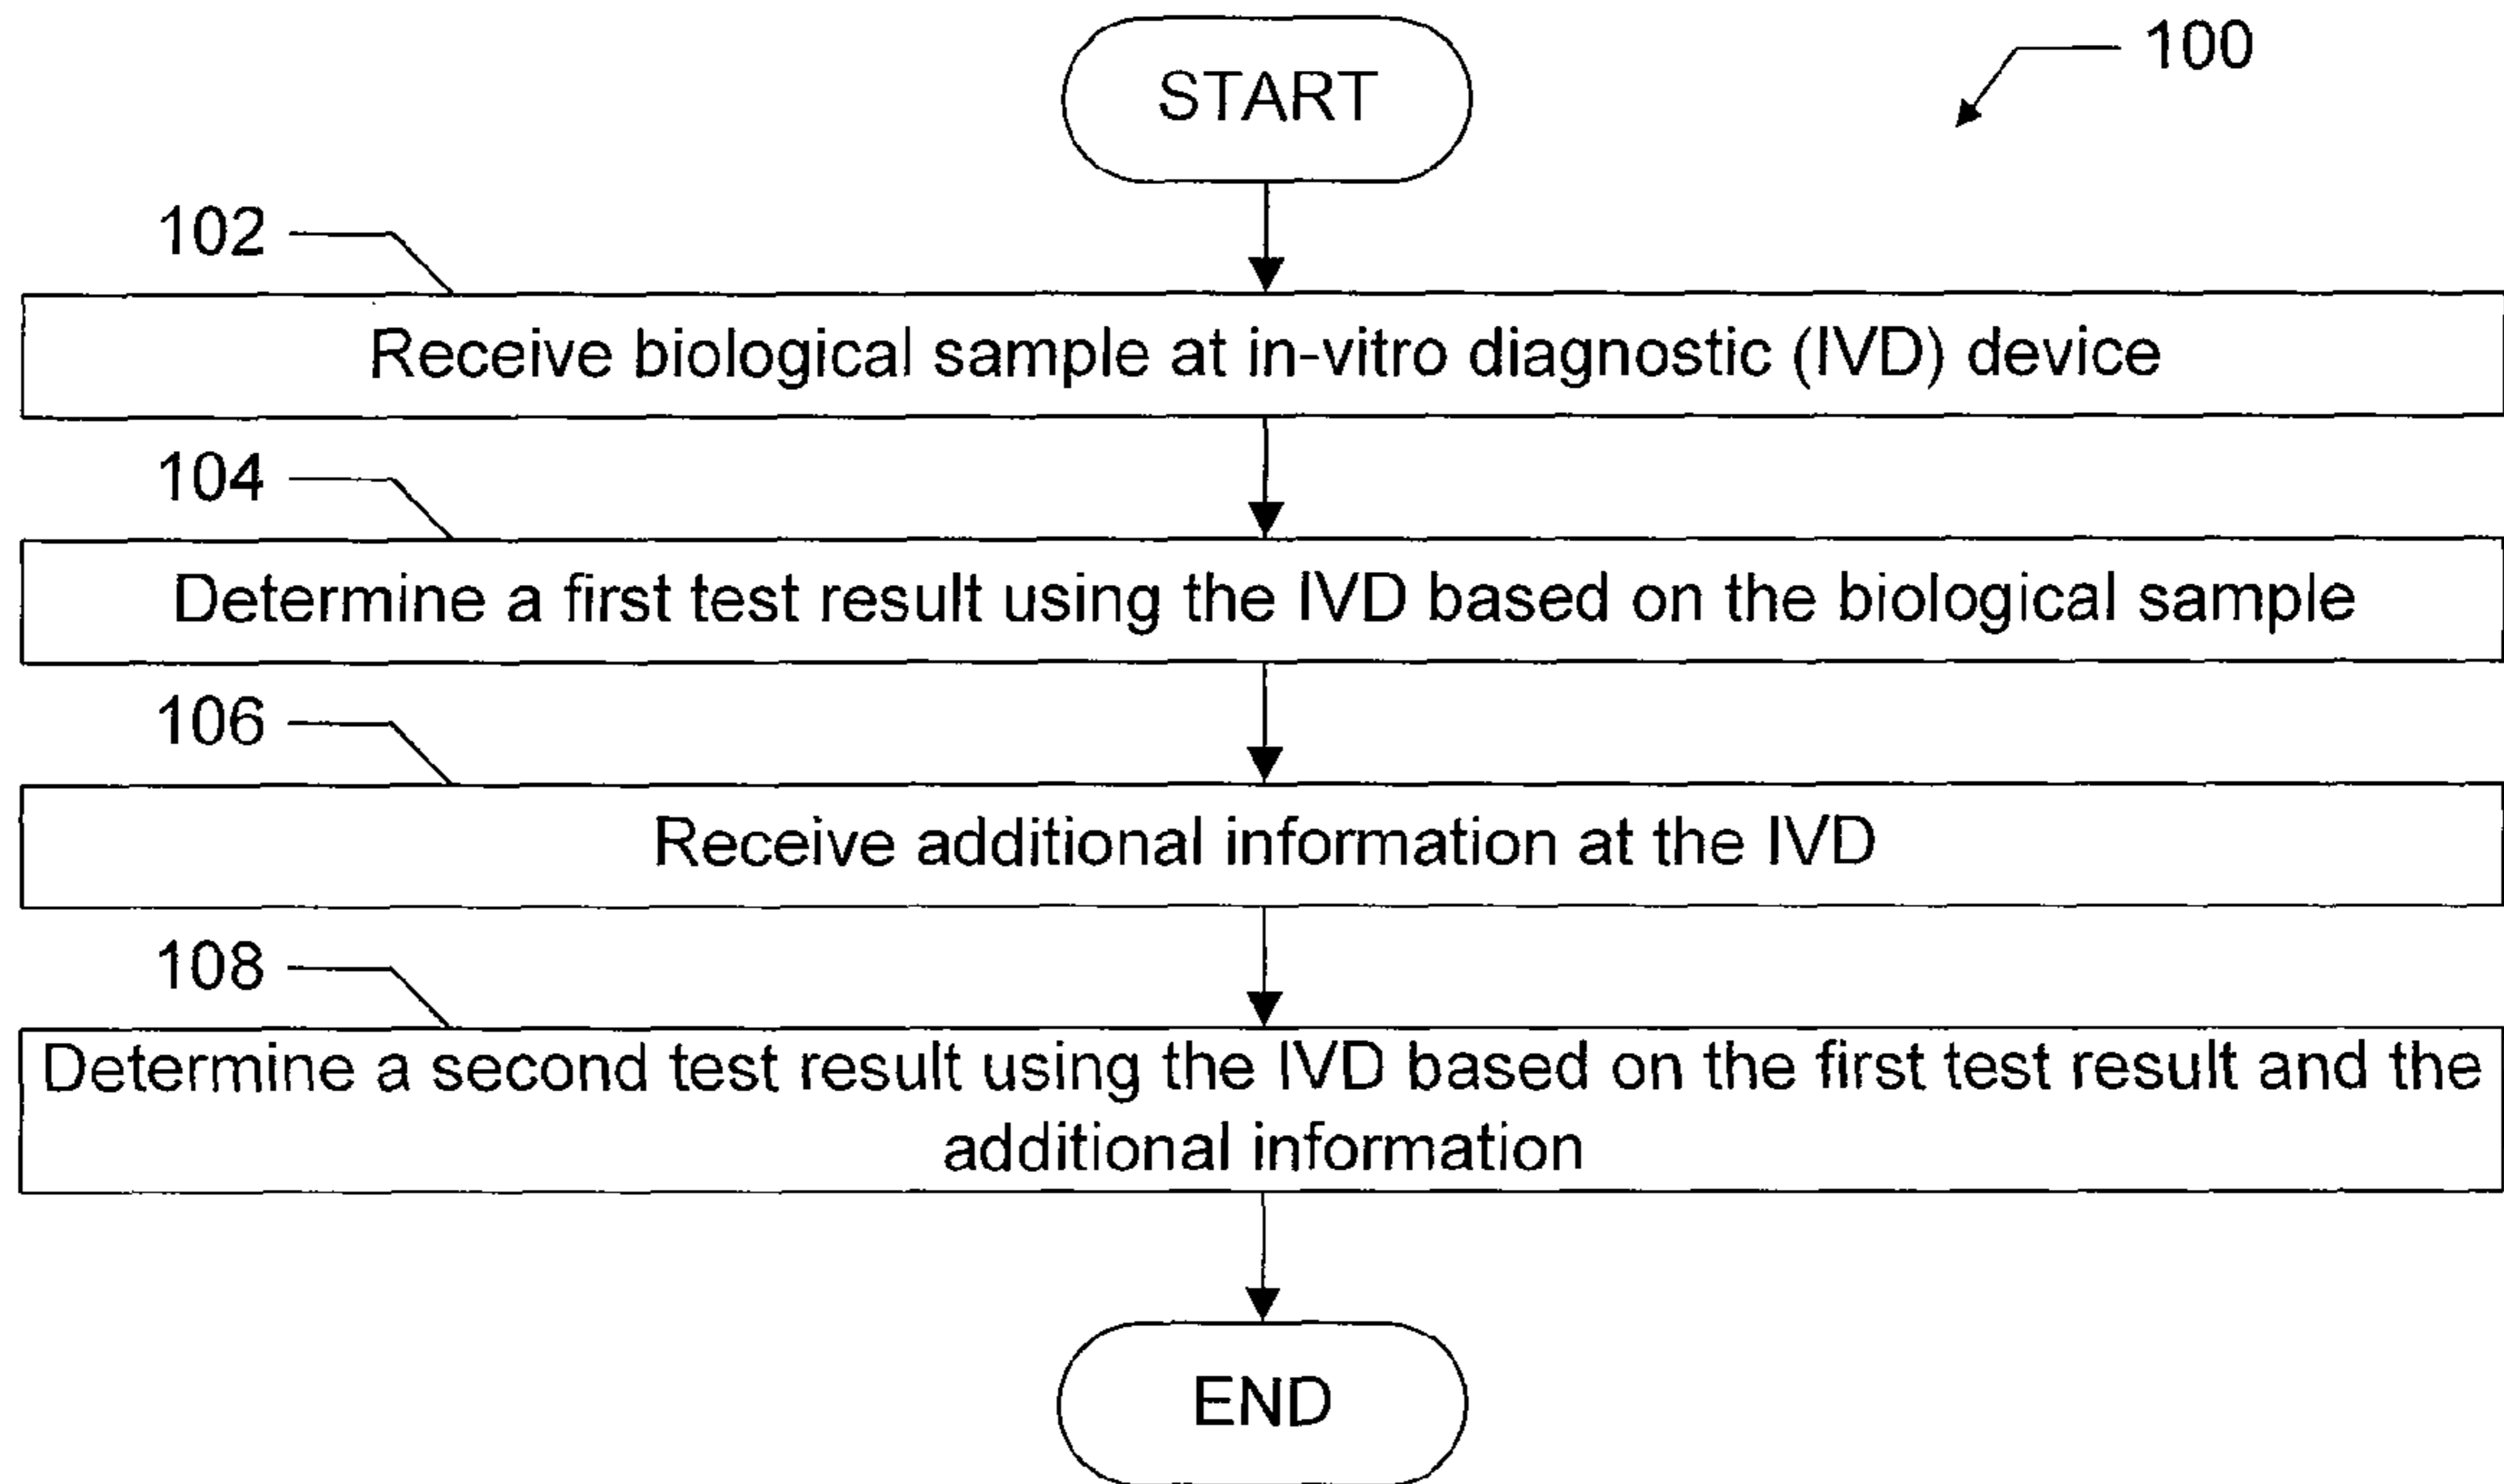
START

100

102

Receive biological sample at in-vitro diagnostic (IVD) device

104

Determine a first test result using the IVD based on the biological sample

106

Receive additional information at the IVD

108

Determine a second test result using the IVD based on the first test result and the additional information

END